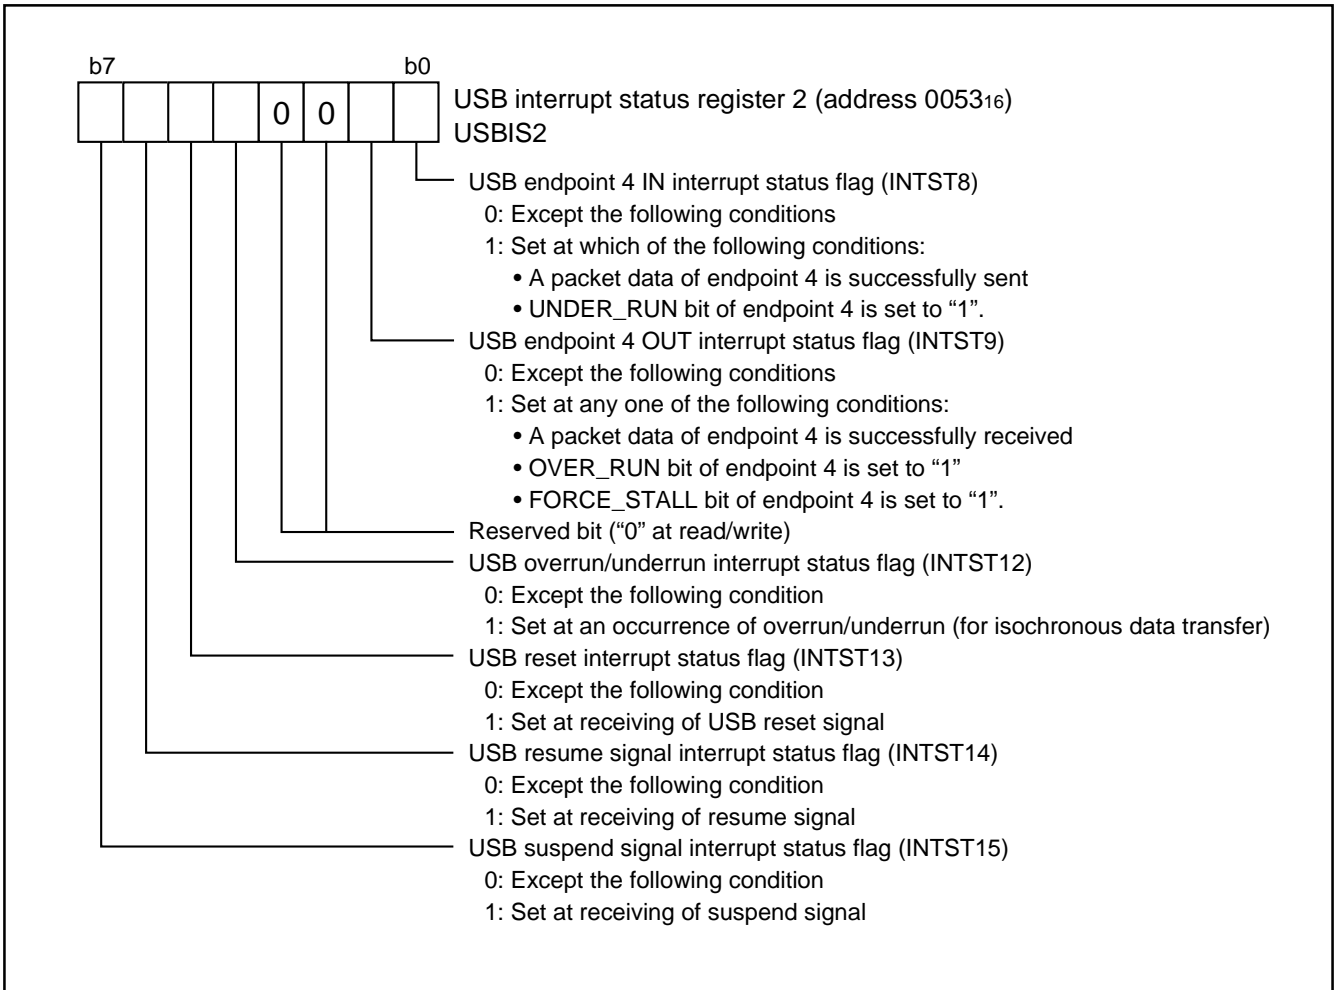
b7 b0

| | | | | 0 | 0 | | |
|---|---|---|---|---|---|---|---|

USB interrupt status register 2 (address $0053_{16}$)
USBIS2

USB endpoint 4 IN interrupt status flag (INTST8)
0: Except the following conditions
1: Set at which of the following conditions:
• A packet data of endpoint 4 is successfully sent
• UNDER_RUN bit of endpoint 4 is set to “1”.

USB endpoint 4 OUT interrupt status flag (INTST9)
0: Except the following conditions
1: Set at any one of the following conditions:
• A packet data of endpoint 4 is successfully received
• OVER_RUN bit of endpoint 4 is set to “1”
• FORCE_STALL bit of endpoint 4 is set to “1”.

Reserved bit (“0” at read/write)

USB overrun/underrun interrupt status flag (INTST12)
0: Except the following condition
1: Set at an occurrence of overrun/underrun (for isochronous data transfer)

USB reset interrupt status flag (INTST13)
0: Except the following condition
1: Set at receiving of USB reset signal

USB resume signal interrupt status flag (INTST14)
0: Except the following condition
1: Set at receiving of resume signal

USB suspend signal interrupt status flag (INTST15)
0: Except the following condition
1: Set at receiving of suspend signal